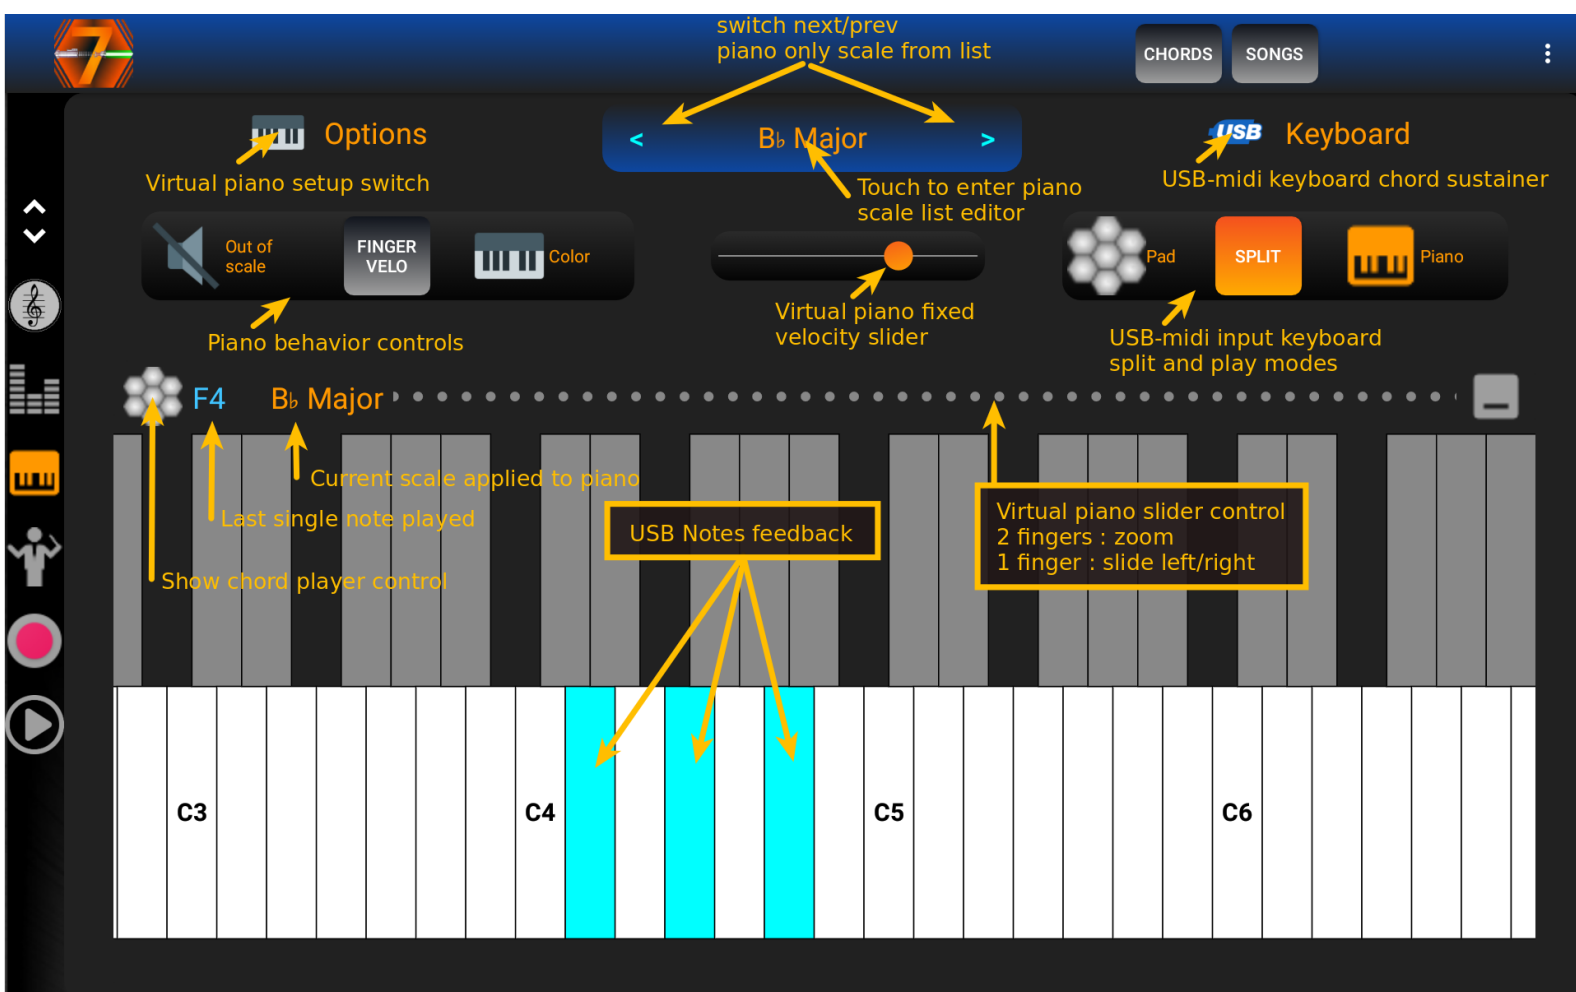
switch next/prev
piano only scale from list

CHORDS SONGS

Options

Virtual piano setup switch

< B♭ Major >

Touch to enter piano scale list editor

USB Keyboard

USB-midi keyboard chord sustainer

Out of scale

FINGER VELO

Color

Pad

SPLIT

Piano

Piano behavior controls

Virtual piano fixed velocity slider

USB-midi input keyboard split and play modes

F4 B♭ Major

Current scale applied to piano

Last single note played

Show chord player control

USB Notes feedback

Virtual piano slider control
2 fingers : zoom
1 finger : slide left/right

C3 C4 C5 C6